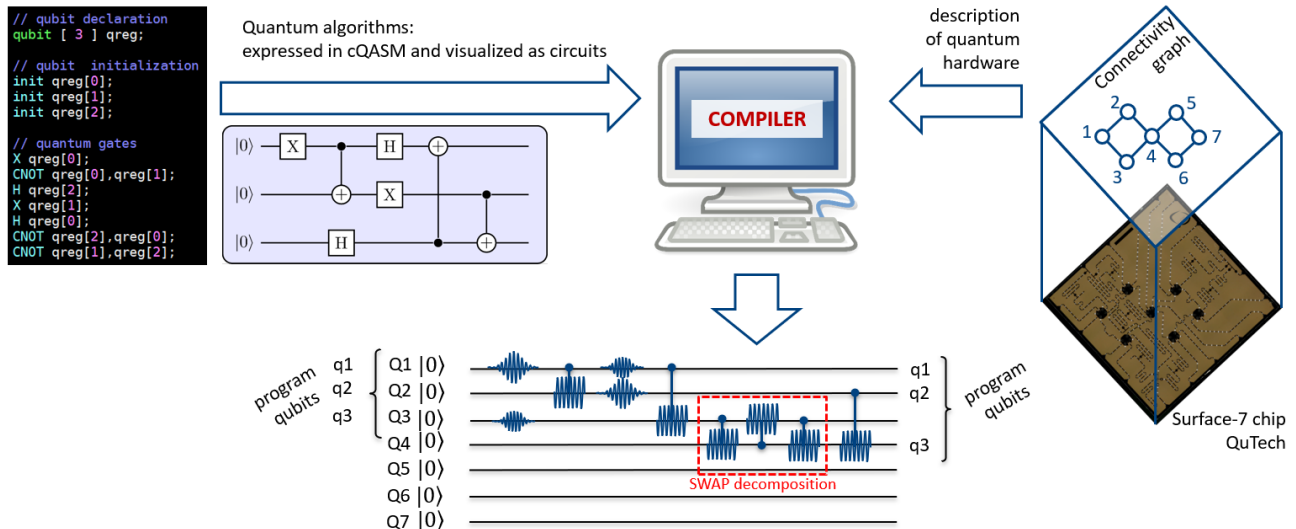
// qubit declaration
qubit [ 3 ] qreg;

// qubit initialization
init qreg[0];
init qreg[1];
init qreg[2];

// quantum gates
X qreg[0];
CNOT qreg[0],qreg[1];
H qreg[2];
X qreg[1];
H qreg[0];
CNOT qreg[2],qreg[0];
CNOT qreg[1],qreg[2];

Quantum algorithms:
expressed in cQASM and visualized as circuits

$|0\rangle$ X H
$|0\rangle$ X
$|0\rangle$ H

COMPILER

description of quantum hardware

Connectivity graph

1 2 3 4 5 6 7

Surface-7 chip
QuTech

program qubits

q1
q2
q3

Q1 $|0\rangle$
Q2 $|0\rangle$
Q3 $|0\rangle$
Q4 $|0\rangle$
Q5 $|0\rangle$
Q6 $|0\rangle$
Q7 $|0\rangle$

SWAP decomposition

q1
q2
q3

program qubits